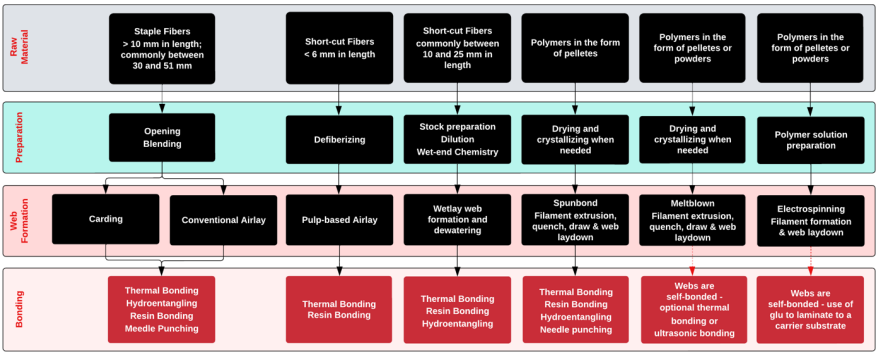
Raw Material

Staple Fibers > 10 mm in length; commonly between 30 and 51 mm

Short-cut Fibers < 6 mm in length

Short-cut Fibers commonly between 10 and 25 mm in length

Polymers in the form of pelletes

Polymers in the form of pelletes or powders

Polymers in the form of pelletes or powders

Preparation

Opening Blending

Defiberizing

Stock preparation Dilution Wet-end Chemistry

Drying and crystallizing when needed

Drying and crystallizing when needed

Polymer solution preparation

Web Formation

Carding

Conventional Airlay

Pulp-based Airlay

Wetlay web formation and dewatering

Spunbond Filament extrusion, quench, draw & web laydown

Meltblown Filament extrusion, quench, draw & web laydown

Electrospinning Filament formation & web laydown

Bonding

Thermal Bonding Hydroentangling Resin Bonding Meedle Punching

Thermal Bonding Resin Bonding

Thermal Bonding Resin Bonding Hydroentangling

Thermal Bonding Resin Bonding Hydroentangling Needle punching

Webs are self-bonded - optional thermal bonding or ultrasonic bonding

Webs are self-bonded - use of glu to laminate to a carrier substrate